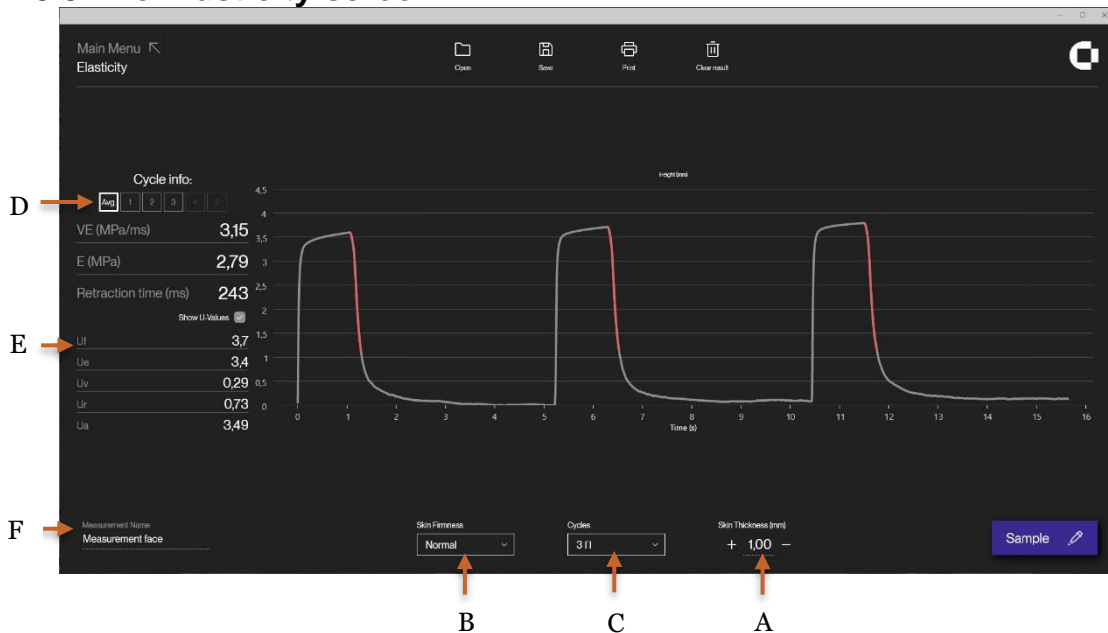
Main Menu ↖
Elasticity

Open
Save
Print
Clear result

Cycle info:
D
Avg 1 2 3 4 5

VE (MPa/ms) 3,15
E (MPa) 2,79
Retraction time (ms) 243
Show U-Values

E
Uf 3,7
Ue 3,4
Uv 0,29
Ur 0,73
Ua 3,49

Height (mm)
4,5
4
3,5
3
2,5
2
1,5
1
0,5
0
0 1 2 3 4 5 6 7 8 9 10 11 12 13 14 15 16
Time (s)

F
Measurement Name
Measurement face

Skin Firmness
Normal

Cycles
3 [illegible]

Skin Thickness (mm)
+ 1,00 –

Sample

B C A